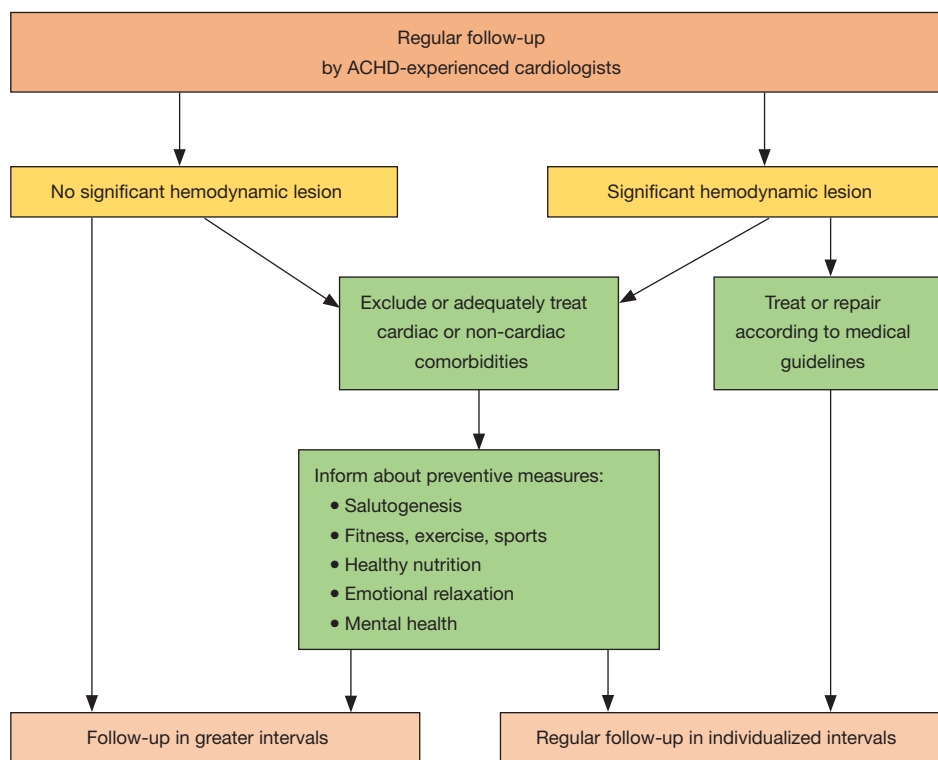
Regular follow-up
by ACHD-experienced cardiologists

No significant hemodynamic lesion

Significant hemodynamic lesion

Exclude or adequately treat cardiac or non-cardiac comorbidities

Treat or repair according to medical guidelines

Inform about preventive measures:
- Salutogenesis
- Fitness, exercise, sports
- Healthy nutrition
- Emotional relaxation
- Mental health

Follow-up in greater intervals

Regular follow-up in individualized intervals